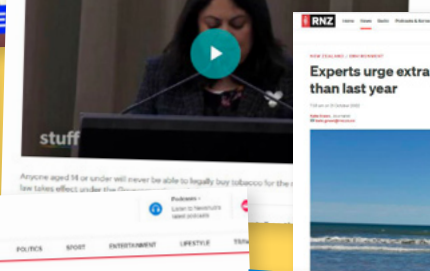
stuff

Anyone aged 14 or under will never be able to legally buy tobacco for the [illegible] law takes effect under the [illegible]

Podcasts
Listen to New Zealand's latest podcasts

POLITICS SPORT ENTERTAINMENT LIFESTYLE TECH

RNZ Home News Radio Podcasts & Series

NEW ZEALAND / ENVIRONMENT

Experts urge extra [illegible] than last year

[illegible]